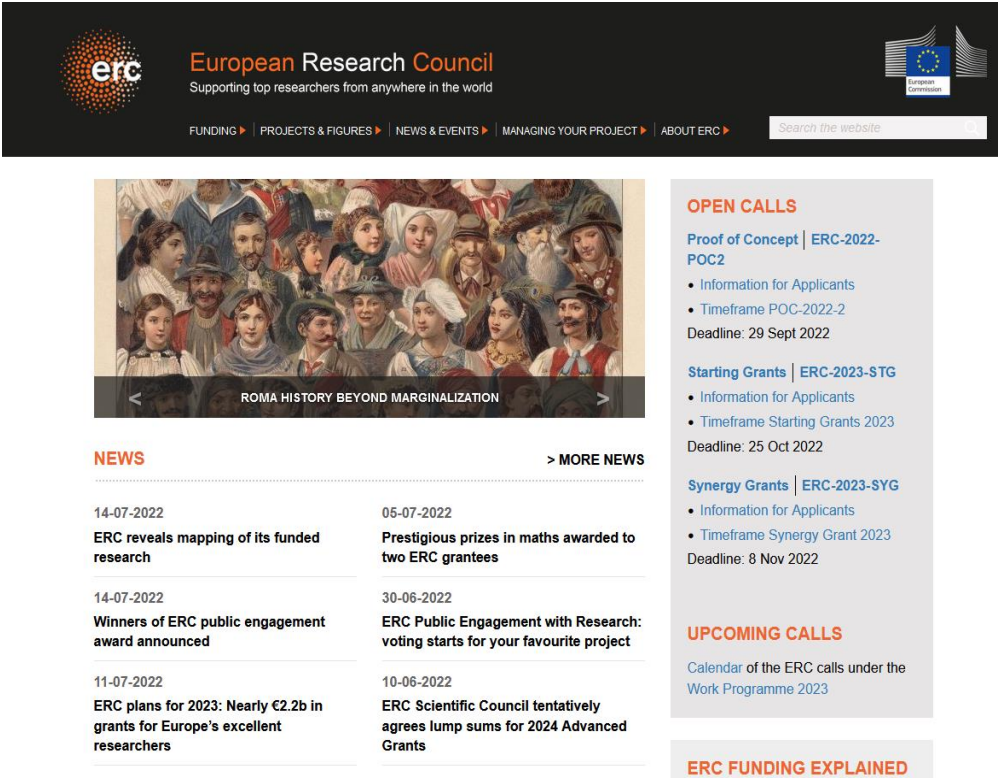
erc

European Research Council
Supporting top researchers from anywhere in the world

European Commission

FUNDING | PROJECTS & FIGURES | NEWS & EVENTS | MANAGING YOUR PROJECT | ABOUT ERC

Search the website

ROMA HISTORY BEYOND MARGINALIZATION

NEWS

> MORE NEWS

14-07-2022
ERC reveals mapping of its funded research

05-07-2022
Prestigious prizes in maths awarded to two ERC grantees

14-07-2022
Winners of ERC public engagement award announced

30-06-2022
ERC Public Engagement with Research: voting starts for your favourite project

11-07-2022
ERC plans for 2023: Nearly €2.2b in grants for Europe's excellent researchers

10-06-2022
ERC Scientific Council tentatively agrees lump sums for 2024 Advanced Grants

OPEN CALLS

Proof of Concept | ERC-2022-POC2
• Information for Applicants
• Timeframe POC-2022-2
Deadline: 29 Sept 2022

Starting Grants | ERC-2023-STG
• Information for Applicants
• Timeframe Starting Grants 2023
Deadline: 25 Oct 2022

Synergy Grants | ERC-2023-SYG
• Information for Applicants
• Timeframe Synergy Grant 2023
Deadline: 8 Nov 2022

UPCOMING CALLS

Calendar of the ERC calls under the Work Programme 2023

ERC FUNDING EXPLAINED